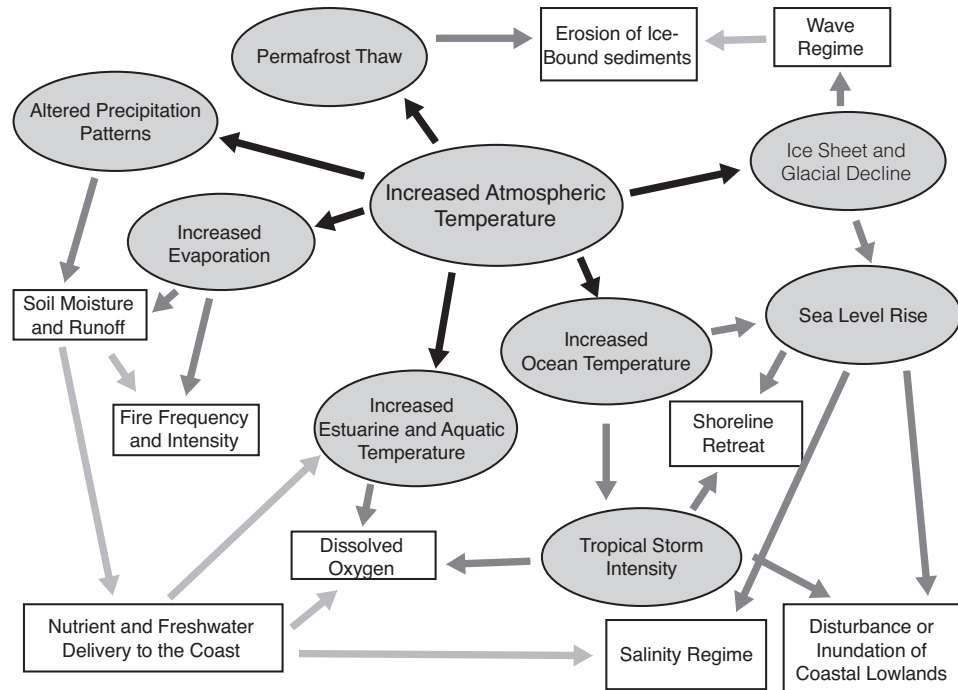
Permafrost Thaw

Erosion of Ice-Bound sediments

Wave Regime

Altered Precipitation Patterns

Increased Atmospheric Temperature

Ice Sheet and Glacial Decline

Increased Evaporation

Soil Moisture and Runoff

Sea Level Rise

Increased Ocean Temperature

Fire Frequency and Intensity

Increased Estuarine and Aquatic Temperature

Shoreline Retreat

Dissolved Oxygen

Tropical Storm Intensity

Nutrient and Freshwater Delivery to the Coast

Salinity Regime

Disturbance or Inundation of Coastal Lowlands